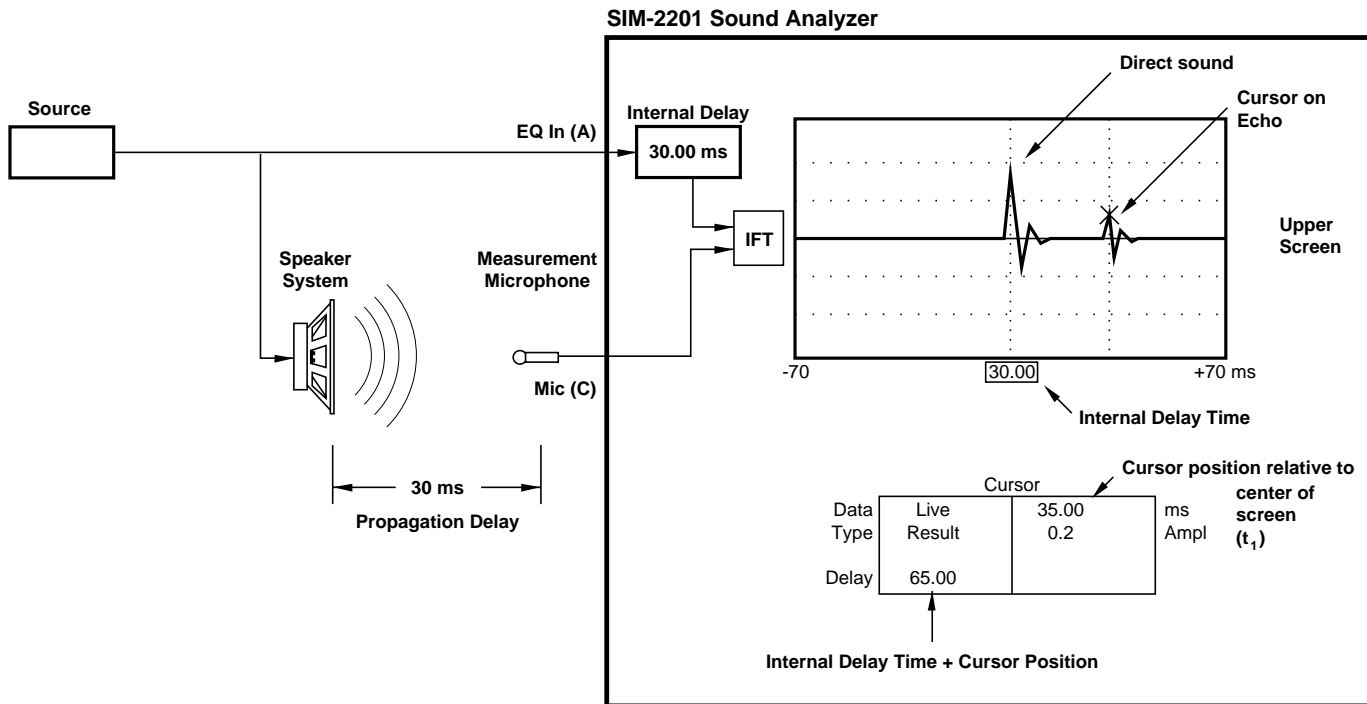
SIM-2201 Sound Analyzer

Source

EQ In (A)

Internal Delay

30.00 ms

IFT

Direct sound

Cursor on Echo

Upper Screen

Speaker System

Measurement Microphone

Mic (C)

-70

30.00

+70 ms

Internal Delay Time

30 ms

Propagation Delay

Cursor

Cursor position relative to center of screen ($t_1$)

| Data Type | Live Result | 35.00 0.2 | ms Ampl |
|---|---|---|---|
| Delay | 65.00 | | |

Internal Delay Time + Cursor Position